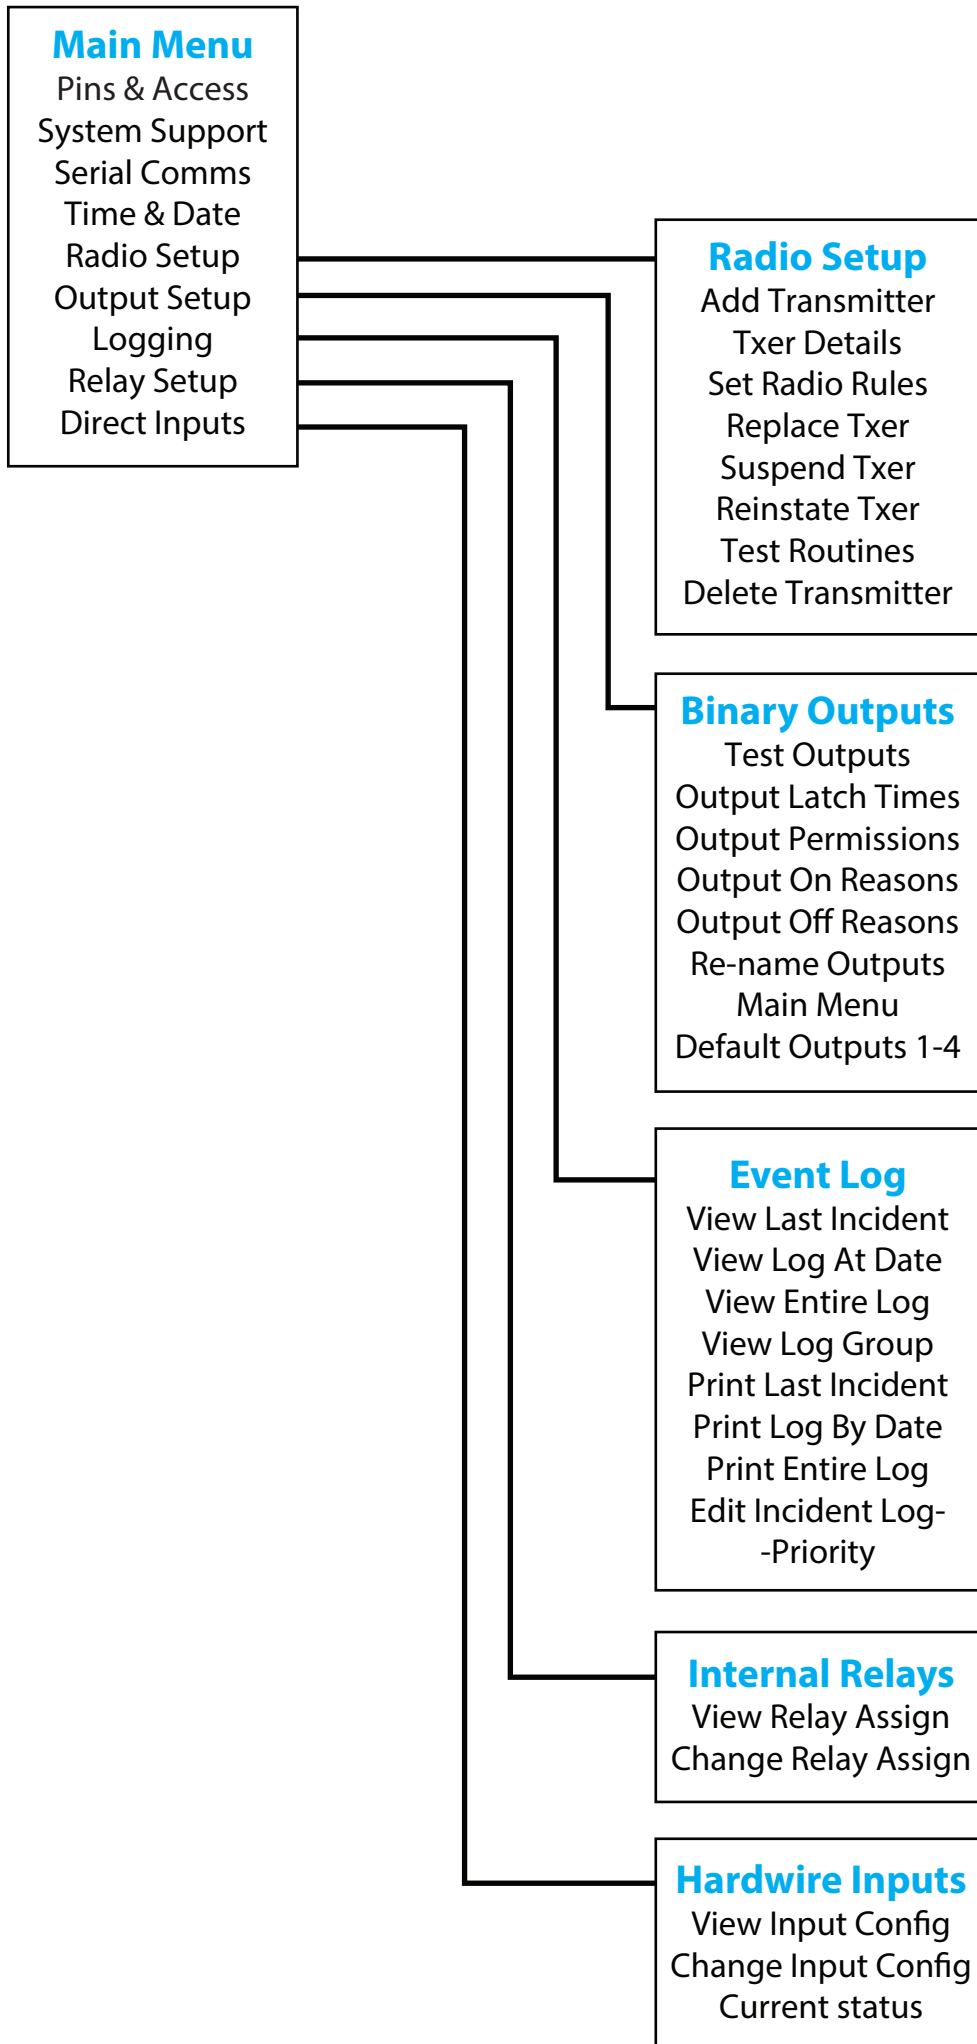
Main Menu
Pins & Access
System Support
Serial Comms
Time & Date
Radio Setup
Output Setup
Logging
Relay Setup
Direct Inputs

Radio Setup
Add Transmitter
Txer Details
Set Radio Rules
Replace Txer
Suspend Txer
Reinstate Txer
Test Routines
Delete Transmitter

Binary Outputs
Test Outputs
Output Latch Times
Output Permissions
Output On Reasons
Output Off Reasons
Re-name Outputs
Main Menu
Default Outputs 1-4

Event Log
View Last Incident
View Log At Date
View Entire Log
View Log Group
Print Last Incident
Print Log By Date
Print Entire Log
Edit Incident Log-
-Priority

Internal Relays
View Relay Assign
Change Relay Assign

Hardwire Inputs
View Input Config
Change Input Config
Current status